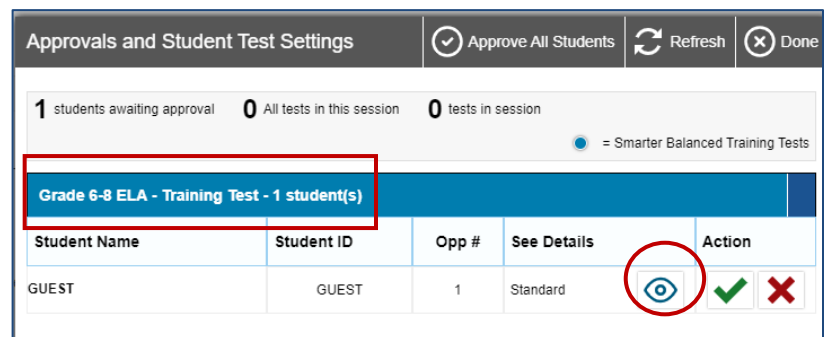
Approvals and Student Test Settings

Approve All Students

Refresh

Done

1 students awaiting approval 0 All tests in this session 0 tests in session

= Smarter Balanced Training Tests

Grade 6-8 ELA - Training Test - 1 student(s)

| Student Name | Student ID | Opp # | See Details | Action |
|---|---|---|---|---|
| GUEST | GUEST | 1 | Standard | |